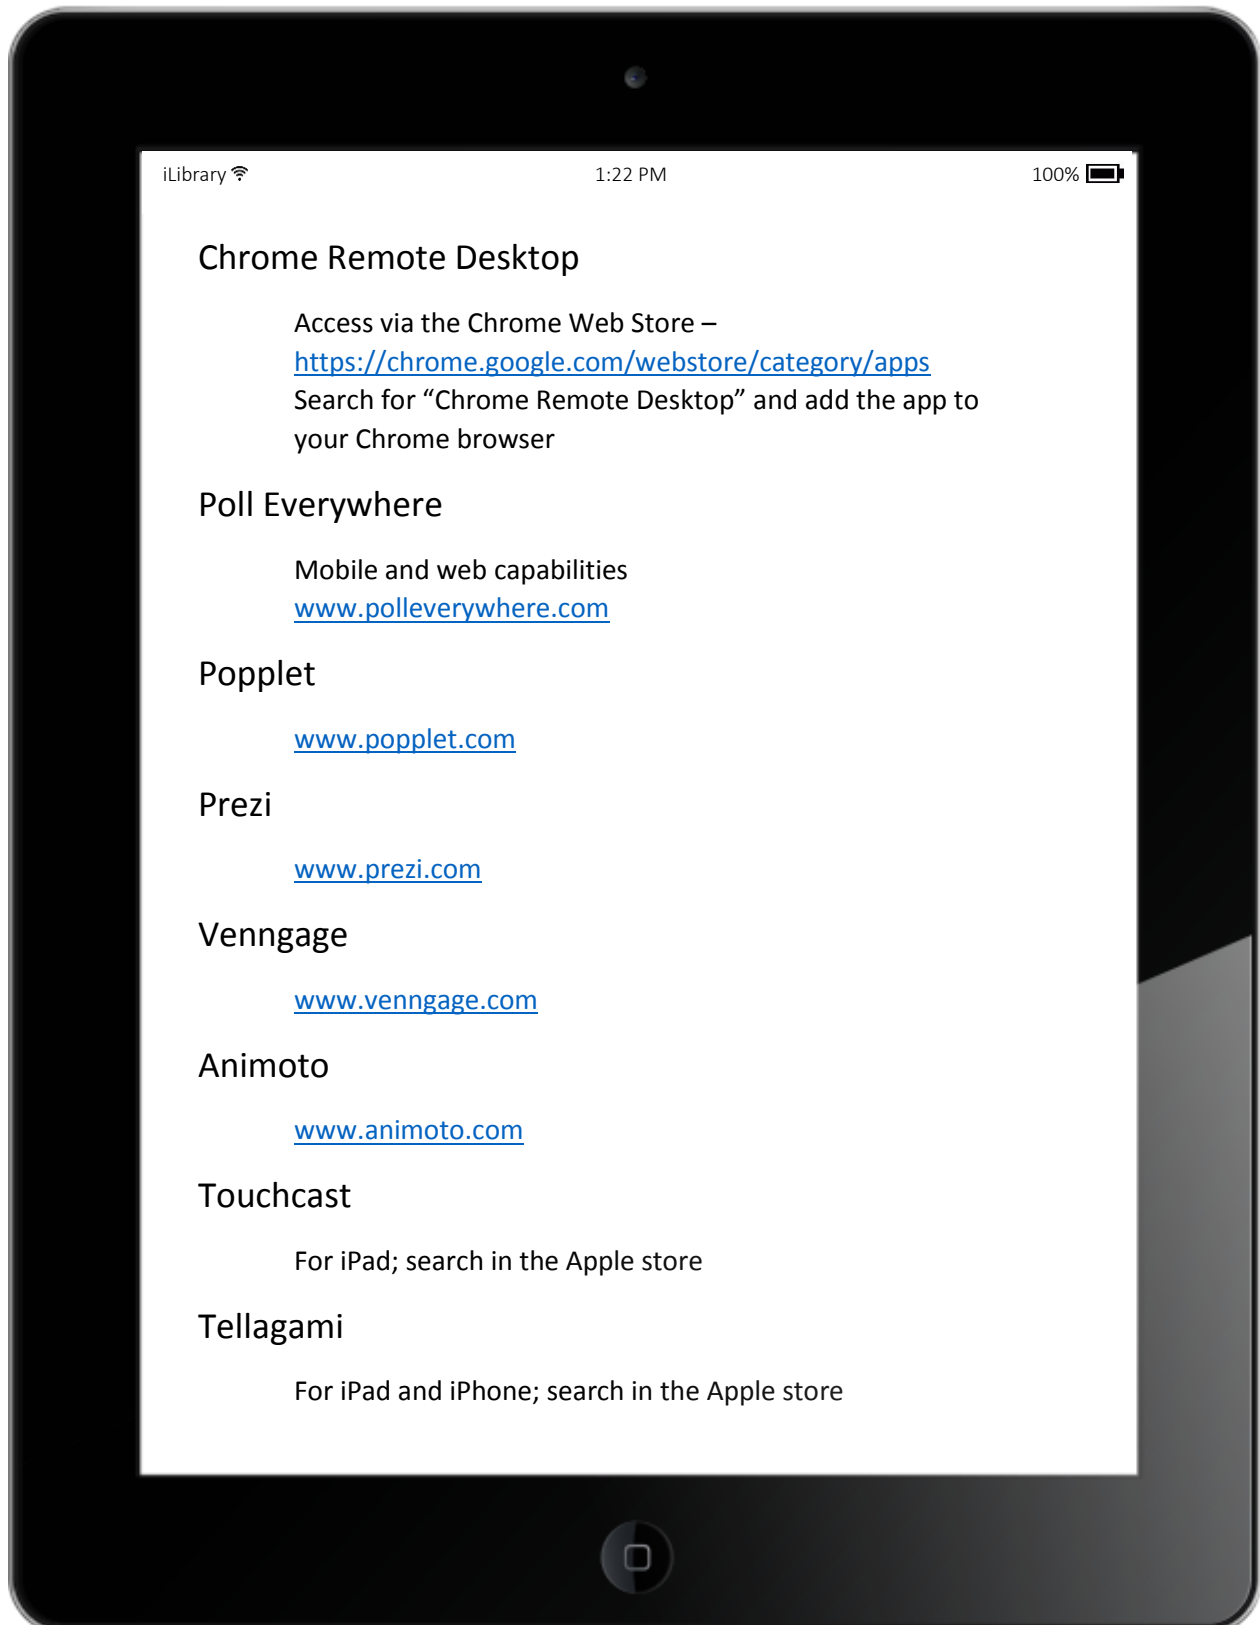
iLibrary 1:22 PM 100%

Chrome Remote Desktop

Access via the Chrome Web Store – https://chrome.google.com/webstore/category/apps
Search for “Chrome Remote Desktop” and add the app to your Chrome browser

Poll Everywhere

Mobile and web capabilities
www.polleverywhere.com

Popplet

www.popplet.com

Prezi

www.prezi.com

Venngage

www.venngage.com

Animoto

www.animoto.com

Touchcast

For iPad; search in the Apple store

Tellagami

For iPad and iPhone; search in the Apple store